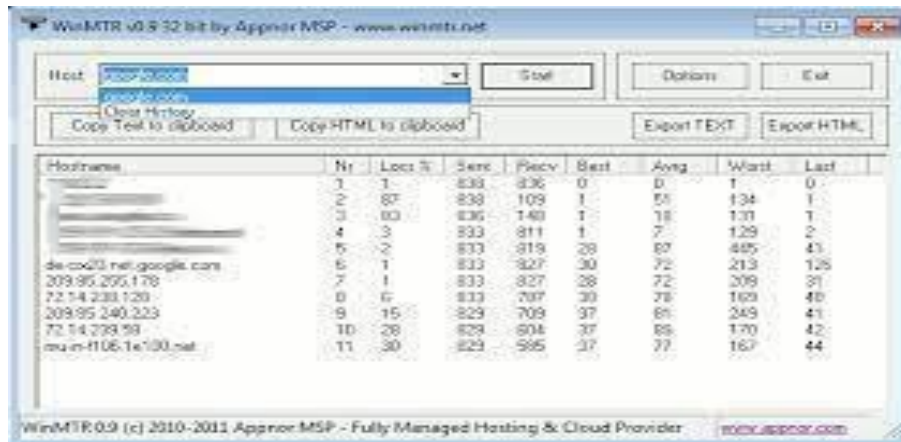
WinMTR v0.9 32 bit by Appnor MSP - www.winmtr.net

Host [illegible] Start Options Exit

google.com
Clear History

Copy Text to clipboard Copy HTML to clipboard Export TEXT Export HTML

| Hostname | Nr | Loss % | Sent | Recv | Best | Avrg | Worst | Last |
|---|---|---|---|---|---|---|---|---|
| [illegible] | 1 | 1 | 838 | 836 | 0 | 0 | 1 | 0 |
| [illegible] | 2 | 87 | 838 | 109 | 1 | 51 | 134 | 1 |
| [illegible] | 3 | 83 | 836 | 148 | 1 | 18 | 131 | 1 |
| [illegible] | 4 | 3 | 833 | 811 | 1 | 7 | 129 | 2 |
| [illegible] | 5 | 2 | 833 | 819 | 28 | 87 | 485 | 41 |
| de-cix20.net.google.com | 6 | 1 | 833 | 827 | 30 | 72 | 213 | 126 |
| 209.85.250.178 | 7 | 1 | 833 | 827 | 28 | 72 | 209 | 31 |
| 72.14.233.128 | 8 | 6 | 833 | 787 | 30 | 78 | 169 | 40 |
| 209.85.240.223 | 9 | 15 | 829 | 709 | 37 | 81 | 249 | 41 |
| 72.14.239.58 | 10 | 28 | 829 | 604 | 37 | 86 | 170 | 42 |
| mu-in-f106.1e100.net | 11 | 30 | 829 | 585 | 37 | 77 | 167 | 44 |

WinMTR 0.9 (c) 2010-2011 Appnor MSP - Fully Managed Hosting & Cloud Provider www.appnor.com